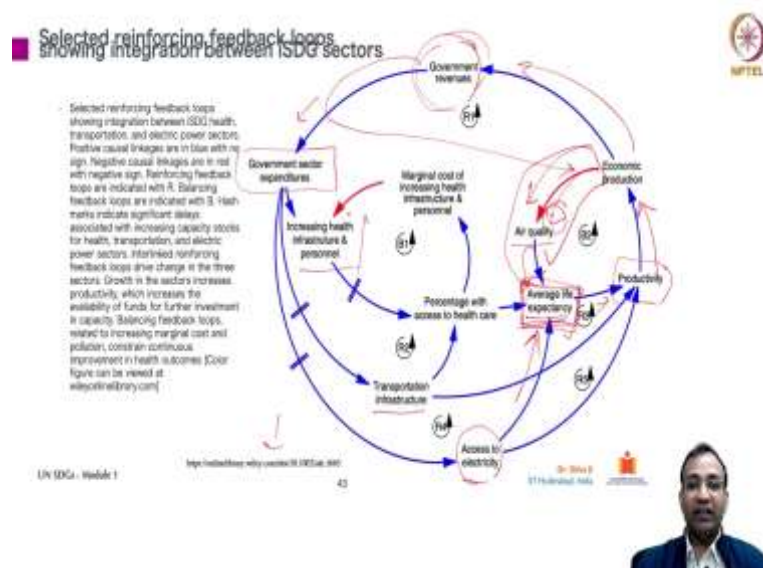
Selected reinforcing feedback loops showing integration between ISDG sectors

NPTEL

Selected reinforcing feedback loops showing integration between ISDG health, transportation, and electric power sectors. Positive causal linkages are in blue with no sign. Negative causal linkages are in red with negative sign. Reinforcing feedback loops are indicated with R. Balancing feedback loops are indicated with B. Hash marks indicate significant delays associated with increasing capacity stocks for health, transportation, and electric power sectors. Interlinked reinforcing feedback loops drive change in the three sectors. Growth in the sectors increases productivity, which increases the availability of funds for further investment in capacity. Balancing feedback loops, related to increasing marginal cost and pollution, constrain continuous improvement in health outcomes. [Color figure can be viewed at wileyonlinelibrary.com]

Government revenues

R1

Government sector expenditures

Marginal cost of increasing health infrastructure & personnel

Economic production

Increasing health infrastructure & personnel

B1

Air quality

B2

Productivity

Percentage with access to health care

Average life expectancy

R3

R2

R4

Transportation infrastructure

R5

Access to electricity

https://onlinelibrary.wiley.com/doi/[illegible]

UN SDGs - Module 1

43

Dr. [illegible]
IIT Hyderabad, India